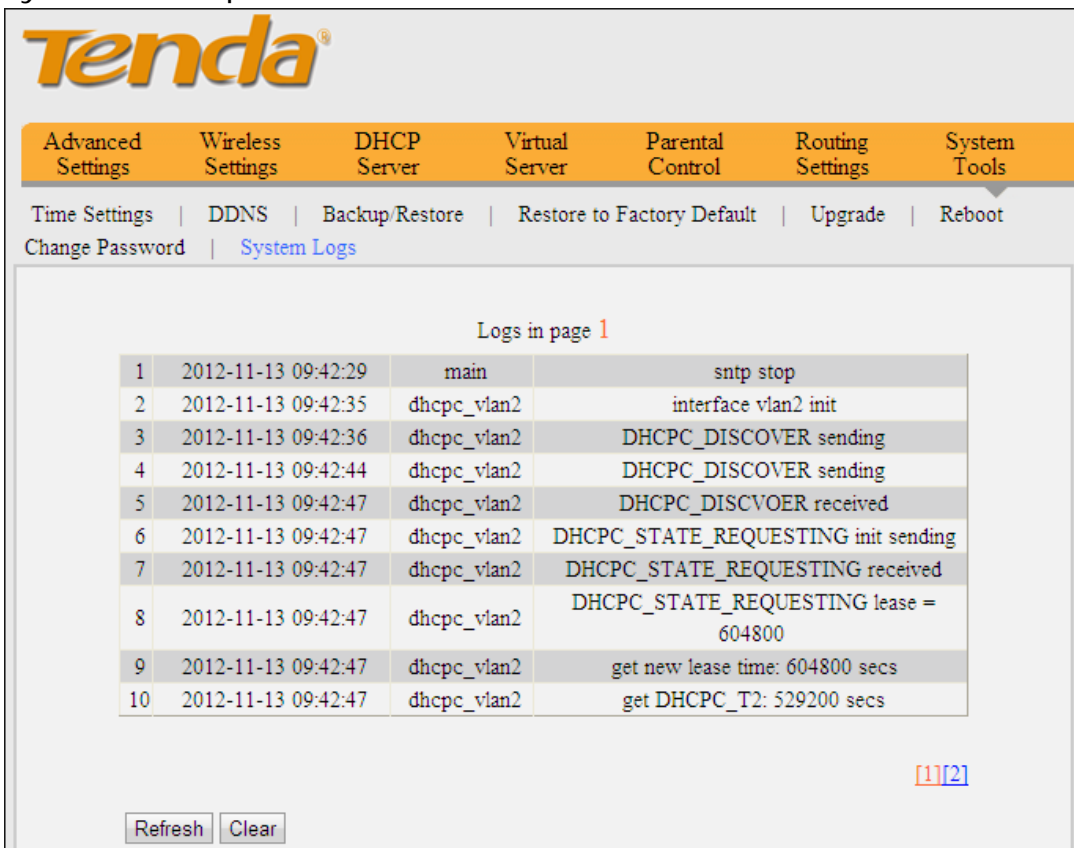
Tenda

Advanced Settings | Wireless Settings | DHCP Server | Virtual Server | Parental Control | Routing Settings | System Tools

Time Settings | DDNS | Backup/Restore | Restore to Factory Default | Upgrade | Reboot
Change Password | System Logs

Logs in page 1

| 1 | 2012-11-13 09:42:29 | main | sntp stop |
|---|---|---|---|
| 2 | 2012-11-13 09:42:35 | dhcpc_vlan2 | interface vlan2 init |
| 3 | 2012-11-13 09:42:36 | dhcpc_vlan2 | DHCPC_DISCOVER sending |
| 4 | 2012-11-13 09:42:44 | dhcpc_vlan2 | DHCPC_DISCOVER sending |
| 5 | 2012-11-13 09:42:47 | dhcpc_vlan2 | DHCPC_DISCVOER received |
| 6 | 2012-11-13 09:42:47 | dhcpc_vlan2 | DHCPC_STATE_REQUESTING init sending |
| 7 | 2012-11-13 09:42:47 | dhcpc_vlan2 | DHCPC_STATE_REQUESTING received |
| 8 | 2012-11-13 09:42:47 | dhcpc_vlan2 | DHCPC_STATE_REQUESTING lease = 604800 |
| 9 | 2012-11-13 09:42:47 | dhcpc_vlan2 | get new lease time: 604800 secs |
| 10 | 2012-11-13 09:42:47 | dhcpc_vlan2 | get DHCPC_T2: 529200 secs |

[1][2]

Refresh Clear